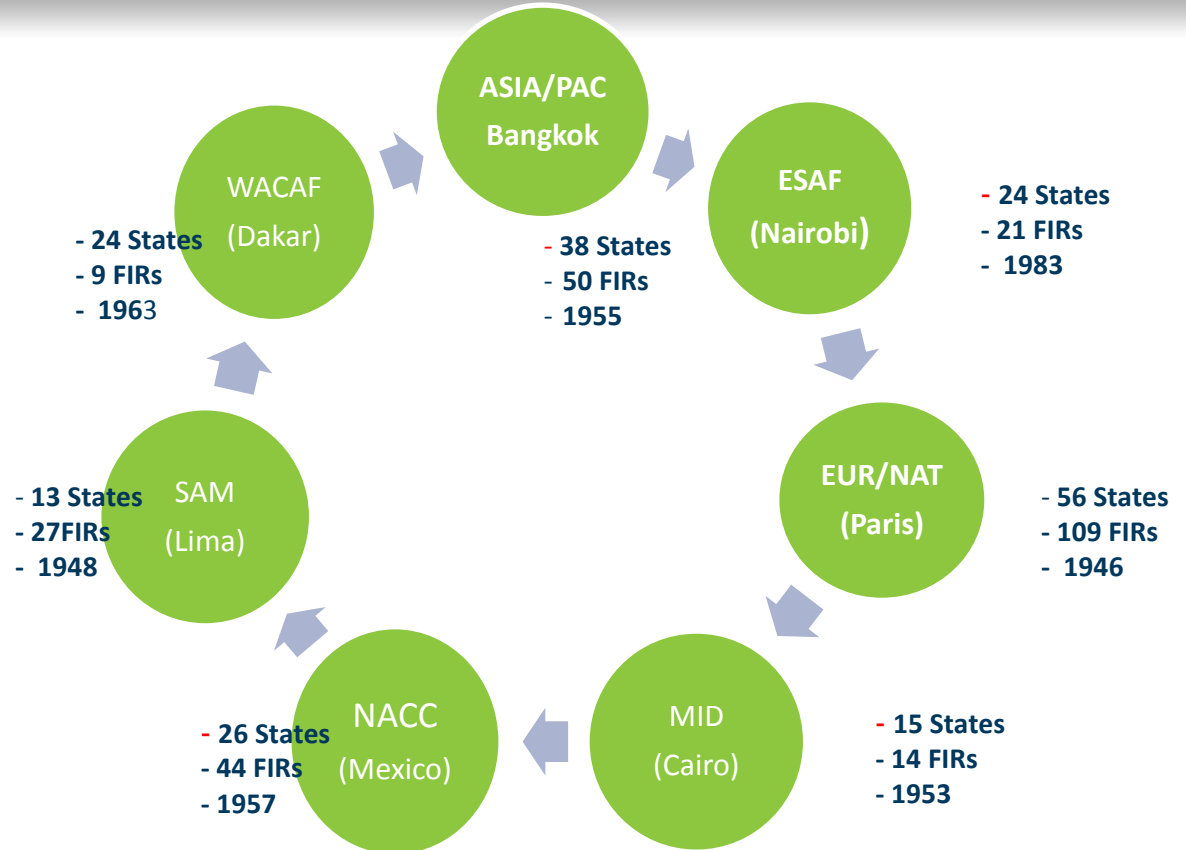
ASIA/PAC
Bangkok

- 38 States
- 50 FIRs
- 1955

ESAF
(Nairobi)

- 24 States
- 21 FIRs
- 1983

EUR/NAT
(Paris)

- 56 States
- 109 FIRs
- 1946

MID
(Cairo)

- 15 States
- 14 FIRs
- 1953

NACC
(Mexico)

- 26 States
- 44 FIRs
- 1957

SAM
(Lima)

- 13 States
- 27FIRs
- 1948

WACAF
(Dakar)

- 24 States
- 9 FIRs
- 1963